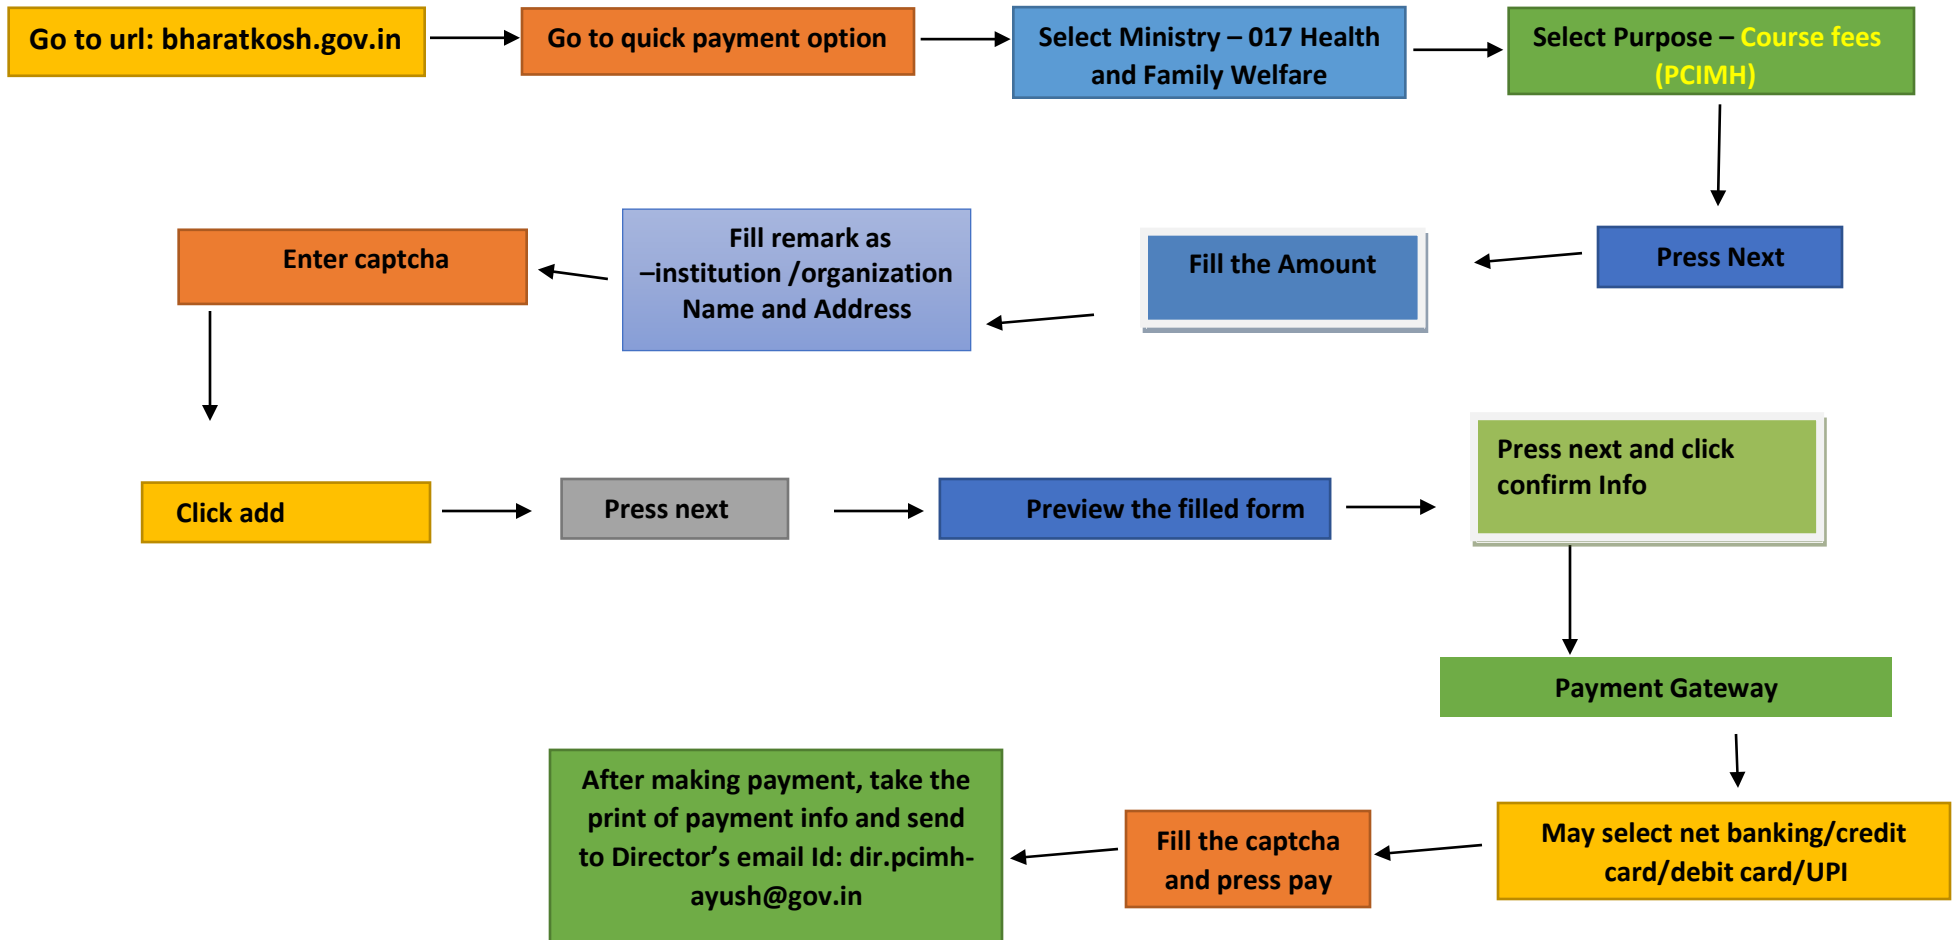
Go to url: bharatkosh.gov.in

Go to quick payment option

Select Ministry – 017 Health and Family Welfare

Select Purpose – Course fees (PCIMH)

Press Next

Fill the Amount

Fill remark as –institution /organization Name and Address

Enter captcha

Click add

Press next

Preview the filled form

Press next and click confirm Info

Payment Gateway

May select net banking/credit card/debit card/UPI

Fill the captcha and press pay

After making payment, take the print of payment info and send to Director's email Id: dir.pcimh-ayush@gov.in